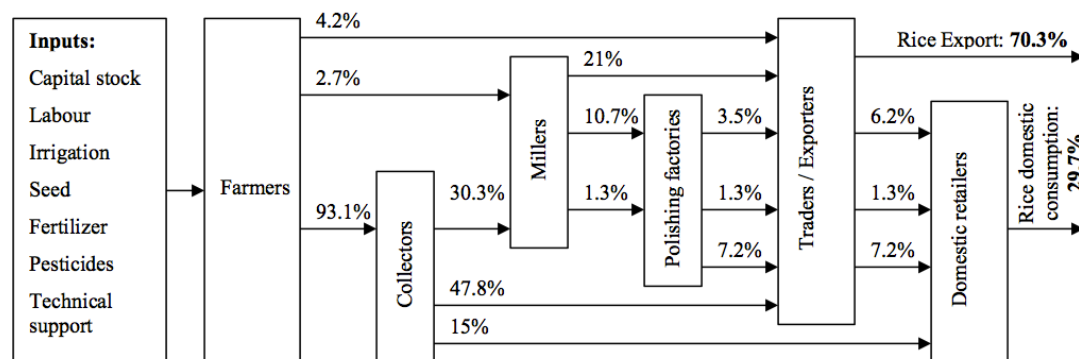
Inputs:
Capital stock
Labour
Irrigation
Seed
Fertilizer
Pesticides
Technical support

Farmers

4.2%
2.7%
93.1%

Collectors

30.3%
47.8%
15%

Millers

21%
10.7%
1.3%

Polishing factories

3.5%
1.3%
7.2%

Traders / Exporters

Rice Export: **70.3%**

6.2%
1.3%
7.2%

Domestic retailers

Rice domestic consumption: **29.7%**